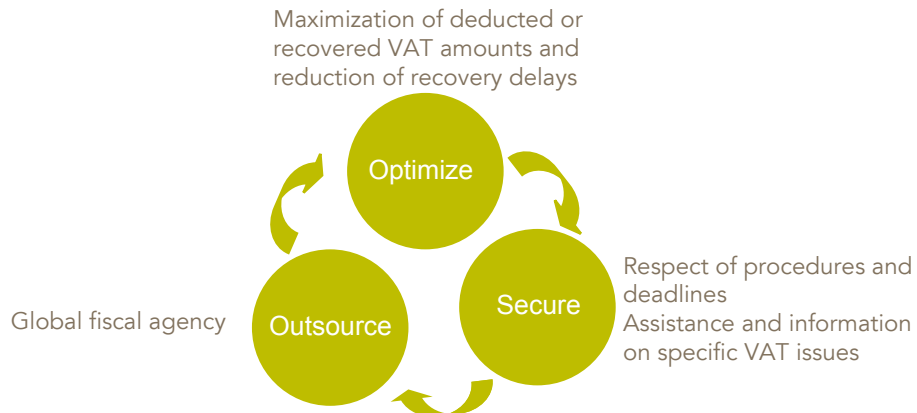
Maximization of deducted or recovered VAT amounts and reduction of recovery delays

Optimize

Respect of procedures and deadlines
Assistance and information on specific VAT issues

Secure

Global fiscal agency

Outsource